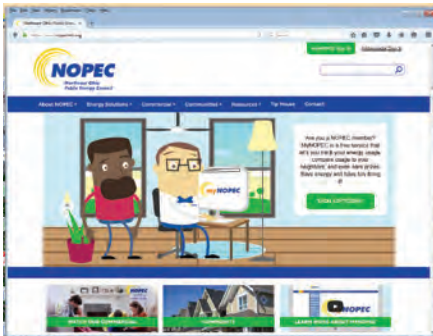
NOPEC

Northeast Ohio Public Energy Council

About NOPEC

Energy Solutions

Commercial

Communities

Resources

Tip Sheets

Contact

NOPEC

Are you a NOPEC member? MyNOPEC is a free service that lets you track your energy usage, compare usage to your neighbors' and even earn prizes. Save energy and have fun doing it!

SIGN UP TODAY!

NOPEC

WATCH OUR COMMERCIAL

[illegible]

LEARN MORE ABOUT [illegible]